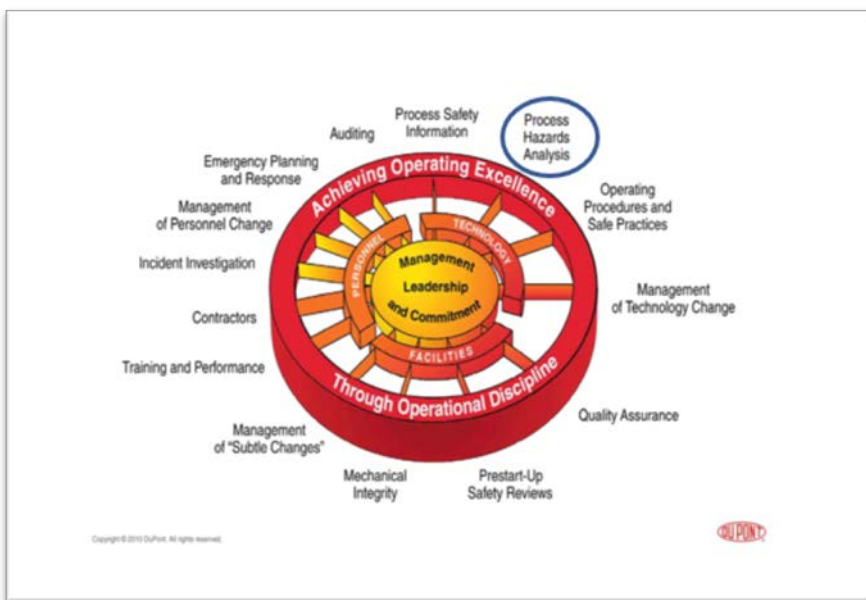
Auditing

Process Safety Information

Process Hazards Analysis

Emergency Planning and Response

Operating Procedures and Safe Practices

Management of Personnel Change

Achieving Operating Excellence

PERSONNEL

TECHNOLOGY

Management Leadership and Commitment

Incident Investigation

Management of Technology Change

Contractors

FACILITIES

Training and Performance

Through Operational Discipline

Quality Assurance

Management of "Subtle Changes"

Mechanical Integrity

Prestart-Up Safety Reviews

Copyright © 2010 DuPont. All rights reserved.

DUPONT